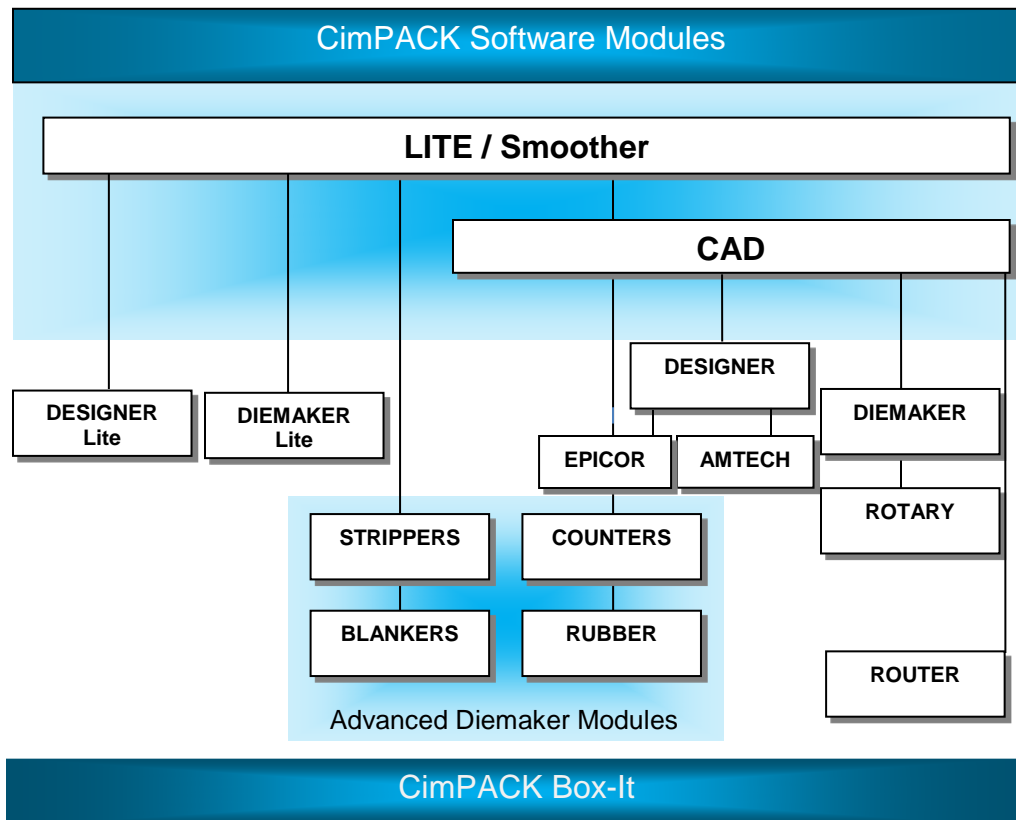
CimPACK Software Modules

LITE / Smoother

CAD

DESIGNER

DESIGNER Lite

DIEMAKER Lite

DIEMAKER

EPICOR

AMTECH

STRIPPERS

COUNTERS

ROTARY

BLANKERS

RUBBER

ROUTER

Advanced Diemaker Modules

CimPACK Box-It